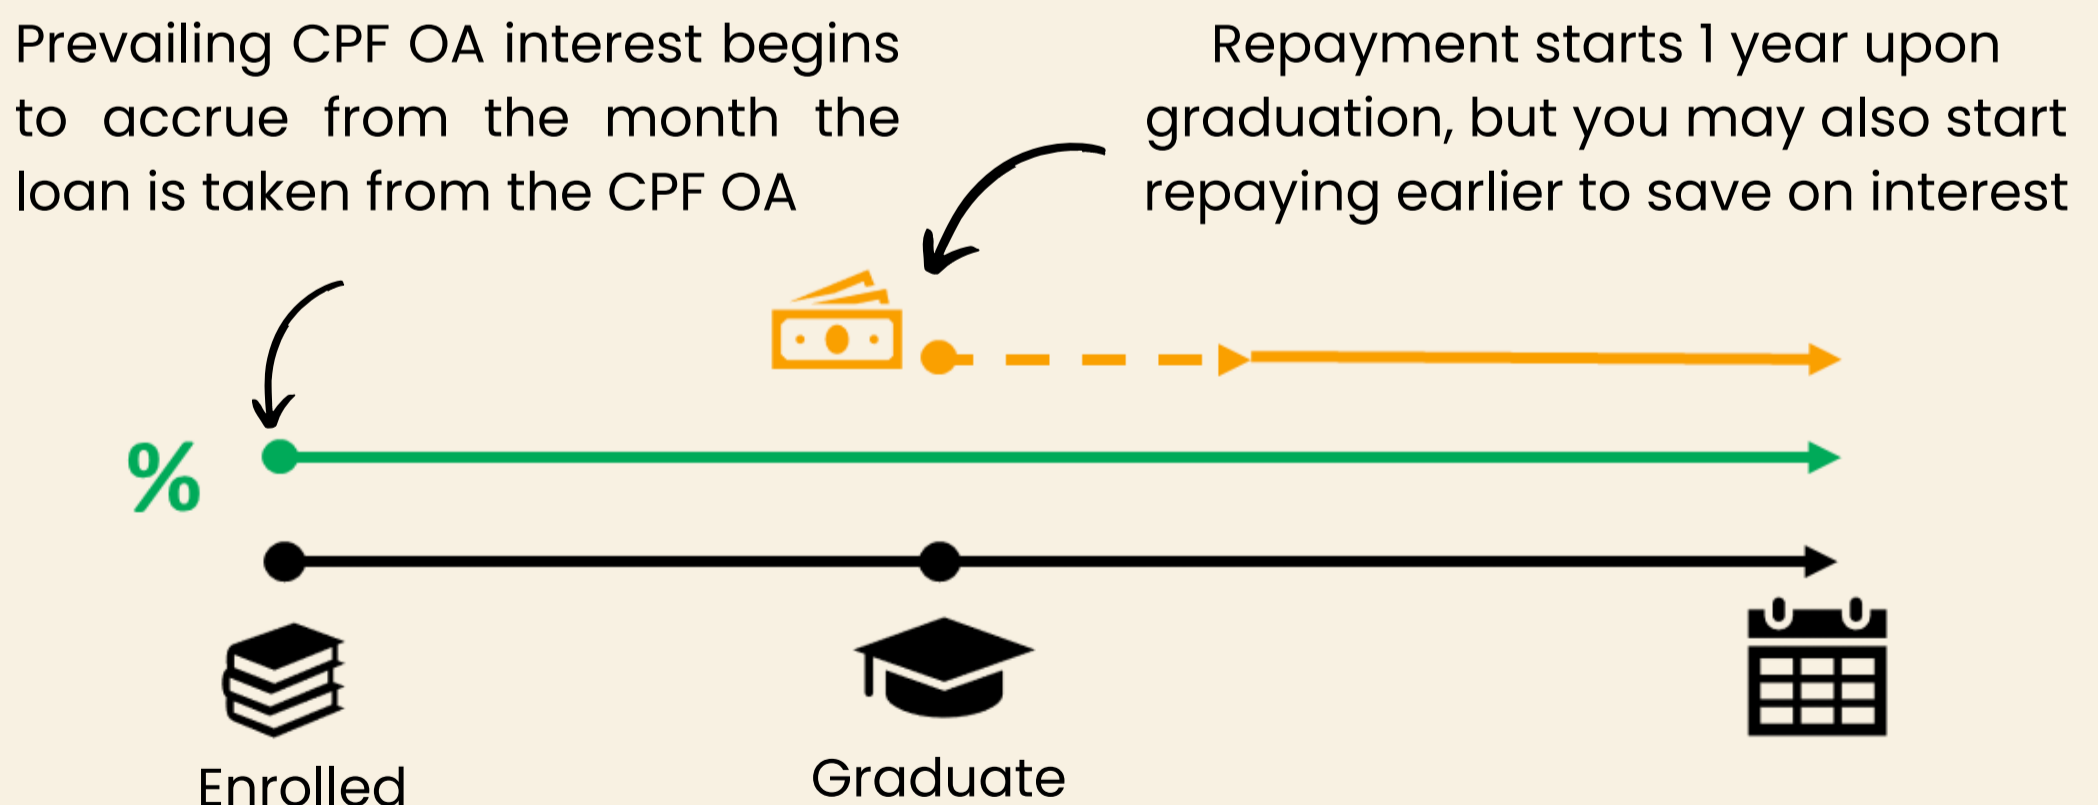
Prevailing CPF OA interest begins to accrue from the month the loan is taken from the CPF OA

Repayment starts 1 year upon graduation, but you may also start repaying earlier to save on interest

%

Enrolled

Graduate